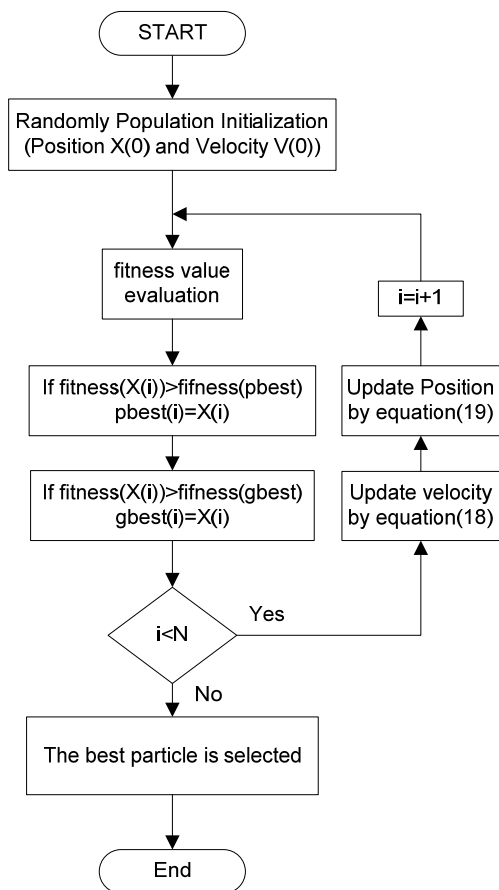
START

Randomly Population Initialization (Position X(0) and Velocity V(0))

fitness value evaluation

If fitness(X(i))>fifness(pbest) pbest(i)=X(i)

If fitness(X(i))>fifness(gbest) gbest(i)=X(i)

i<N

Yes

No

The best particle is selected

End

Update velocity by equation(18)

Update Position by equation(19)

i=i+1